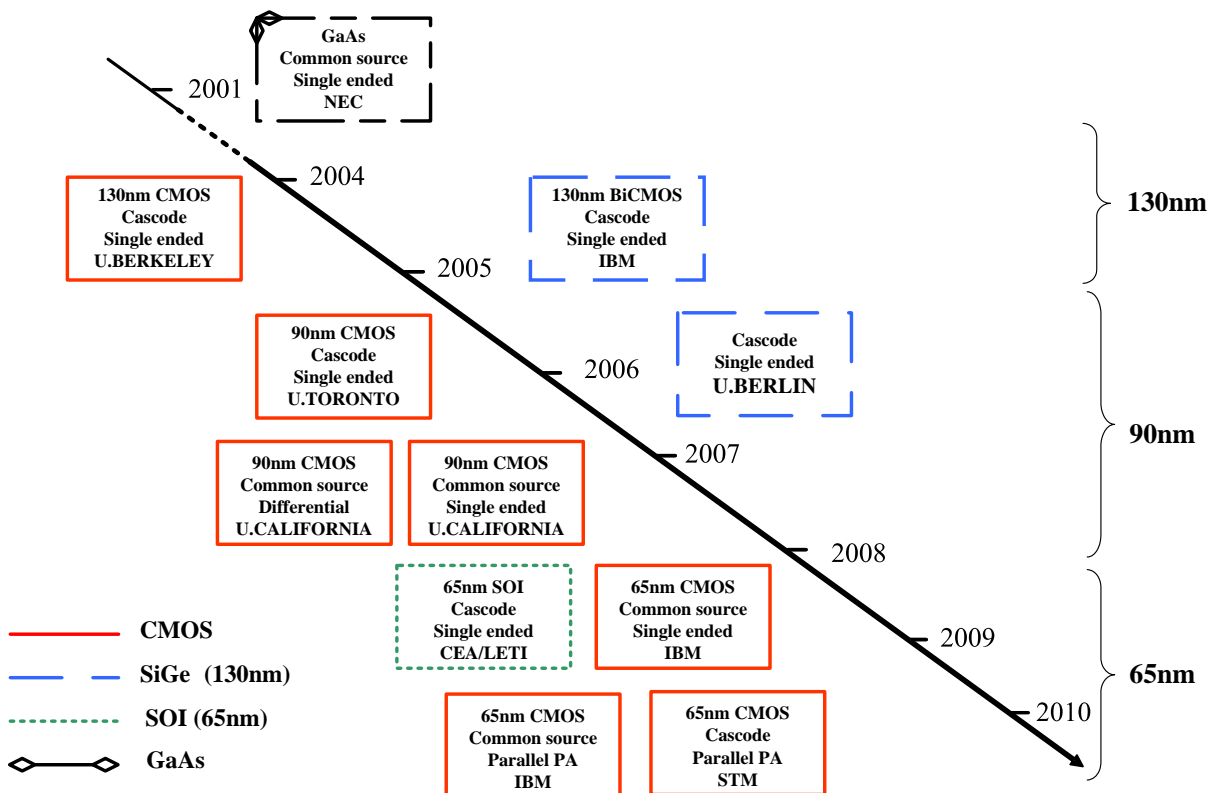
GaAs
Common source
Single ended
NEC

2001

2004

130nm CMOS
Cascode
Single ended
U.BERKELEY

130nm BiCMOS
Cascode
Single ended
IBM

130nm

2005

90nm CMOS
Cascode
Single ended
U.TORONTO

Cascode
Single ended
U.BERLIN

2006

2007

90nm

90nm CMOS
Common source
Differential
U.CALIFORNIA

90nm CMOS
Common source
Single ended
U.CALIFORNIA

2008

65nm SOI
Cascode
Single ended
CEA/LETI

65nm CMOS
Common source
Single ended
IBM

2009

65nm

2010

65nm CMOS
Common source
Parallel PA
IBM

65nm CMOS
Cascode
Parallel PA
STM

CMOS
SiGe (130nm)
SOI (65nm)
GaAs